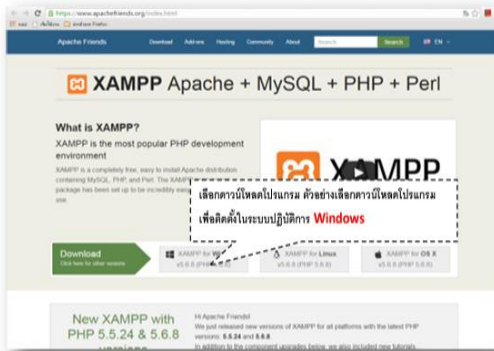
https://www.apachefriends.org/index.html

Apache Friends Download Add-ons Hosting Community About Search EN

XAMPP Apache + MySQL + PHP + Perl

What is XAMPP?

XAMPP is the most popular PHP development environment

XAMPP is a completely free, easy to install Apache distribution containing MySQL, PHP, and Perl. The XAMPP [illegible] package has been set up to be incredibly eas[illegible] use.

XAMPP

เลือกดาวน์โหลดโปรแกรม ตัวอย่างเลือกดาวน์โหลดโปรแกรม เพื่อติดตั้งในระบบปฏิบัติการ Windows

Download
Click here for other versions

XAMPP for W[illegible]
v5.6.8 (PHP 5.6.8)

XAMPP for Linux
v5.6.8 (PHP 5.6.8)

XAMPP for OS X
v5.6.8 (PHP 5.6.8)

New XAMPP with PHP 5.5.24 & 5.6.8

Hi Apache Friends!
We just released new versions of XAMPP for all platforms with the latest PHP versions: 5.5.24 and 5.6.8
In addition to the component upgrades below, we also included new tutorials